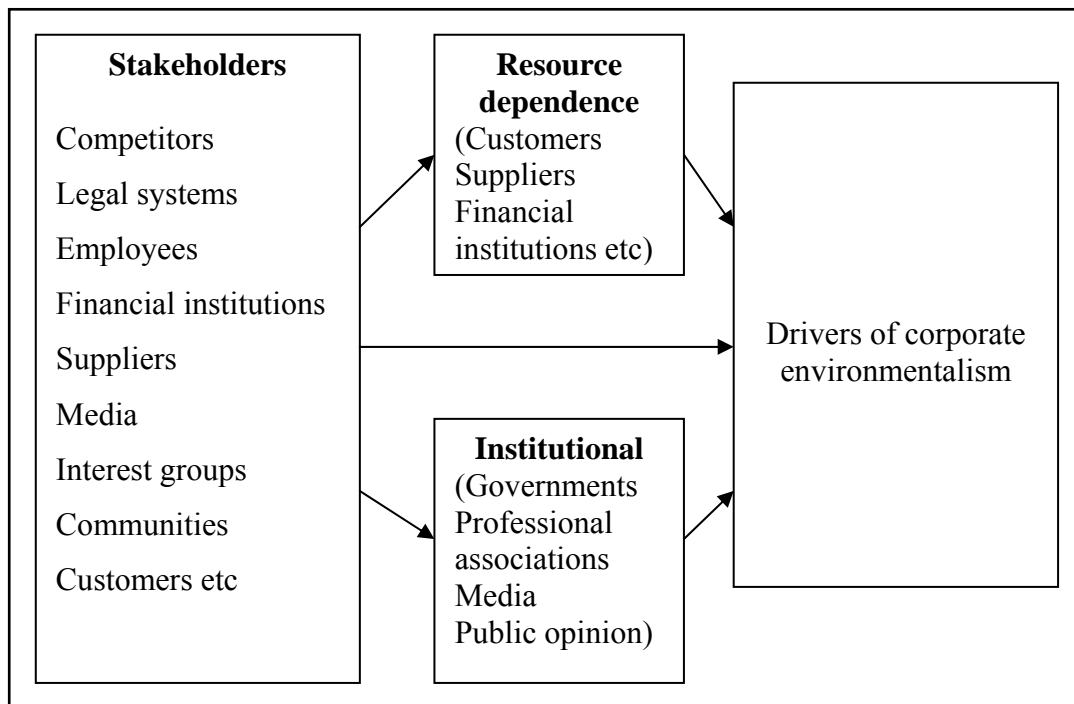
**Stakeholders**

Competitors
Legal systems
Employees
Financial institutions
Suppliers
Media
Interest groups
Communities
Customers etc

**Resource dependence**
(Customers
Suppliers
Financial institutions etc)

**Institutional**
(Governments
Professional associations
Media
Public opinion)

Drivers of corporate environmentalism